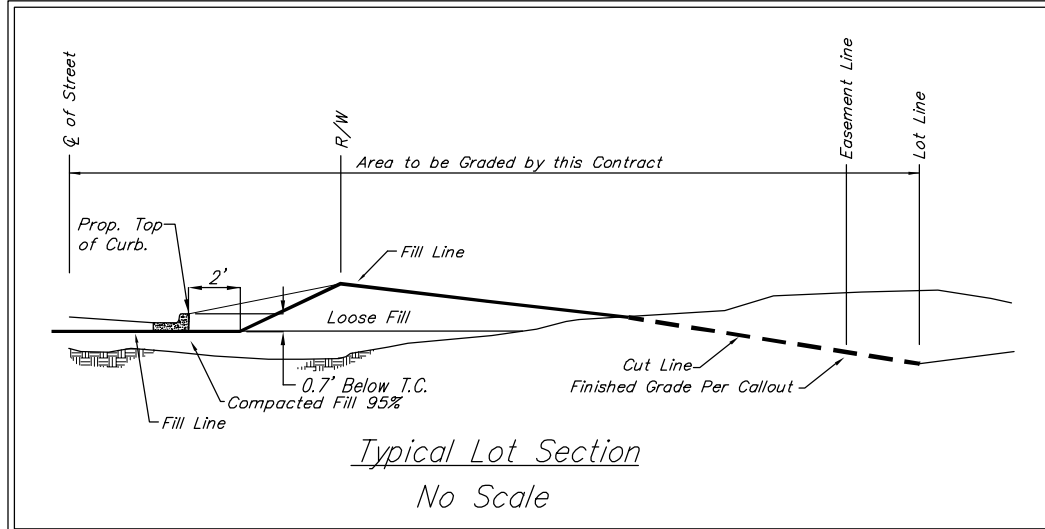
℄ of Street

R/W

Easement Line

Lot Line

Area to be Graded by this Contract

Prop. Top of Curb.

2'

Fill Line

Loose Fill

Cut Line

Finished Grade Per Callout

0.7' Below T.C.

Compacted Fill 95%

Fill Line

Typical Lot Section

No Scale